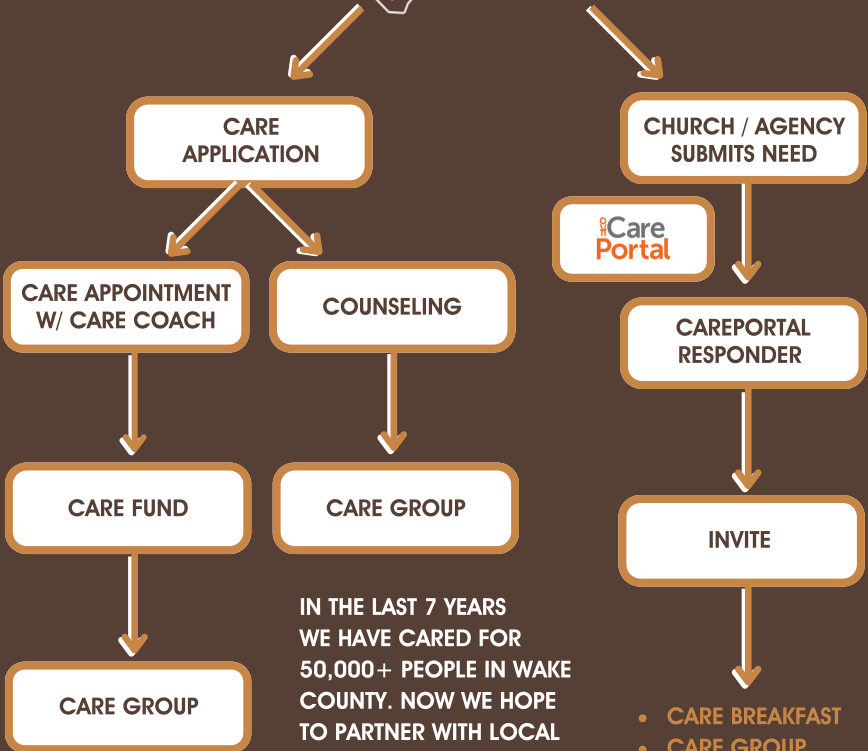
CARE APPLICATION

CHURCH / AGENCY SUBMITS NEED

CarePortal

CARE APPOINTMENT W/ CARE COACH

COUNSELING

CAREPORTAL RESPONDER

CARE FUND

CARE GROUP

INVITE

CARE GROUP

IN THE LAST 7 YEARS WE HAVE CARED FOR 50,000+ PEOPLE IN WAKE COUNTY. NOW WE HOPE TO PARTNER WITH LOCAL

• CARE BREAKFAST
• CARE GROUP